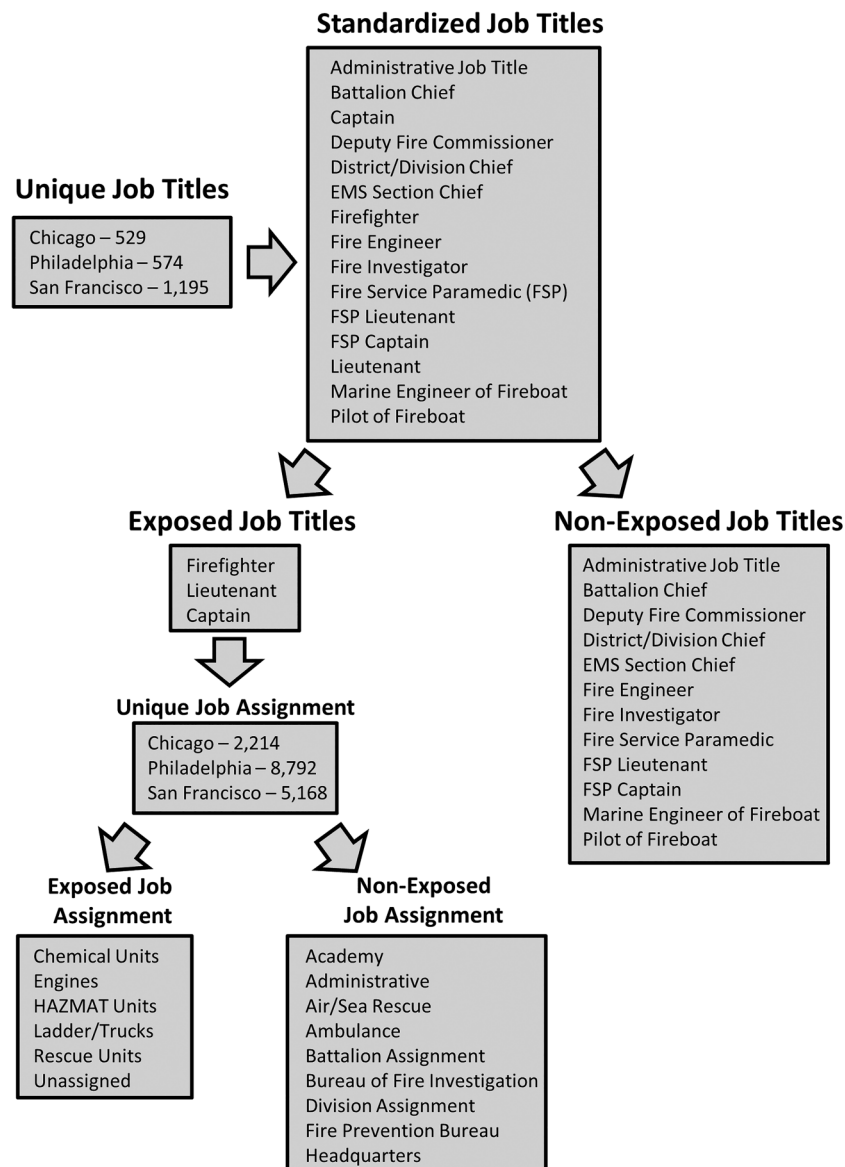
Standardized Job Titles

Administrative Job Title
Battalion Chief
Captain
Deputy Fire Commissioner
District/Division Chief
EMS Section Chief
Firefighter
Fire Engineer
Fire Investigator
Fire Service Paramedic (FSP)
FSP Lieutenant
FSP Captain
Lieutenant
Marine Engineer of Fireboat
Pilot of Fireboat

Unique Job Titles

Chicago – 529
Philadelphia – 574
San Francisco – 1,195

Exposed Job Titles

Firefighter
Lieutenant
Captain

Non-Exposed Job Titles

Administrative Job Title
Battalion Chief
Deputy Fire Commissioner
District/Division Chief
EMS Section Chief
Fire Engineer
Fire Investigator
Fire Service Paramedic
FSP Lieutenant
FSP Captain
Marine Engineer of Fireboat
Pilot of Fireboat

Unique Job Assignment

Chicago – 2,214
Philadelphia – 8,792
San Francisco – 5,168

Exposed Job Assignment

Chemical Units
Engines
HAZMAT Units
Ladder/Trucks
Rescue Units
Unassigned

Non-Exposed Job Assignment

Academy
Administrative
Air/Sea Rescue
Ambulance
Battalion Assignment
Bureau of Fire Investigation
Division Assignment
Fire Prevention Bureau
Headquarters